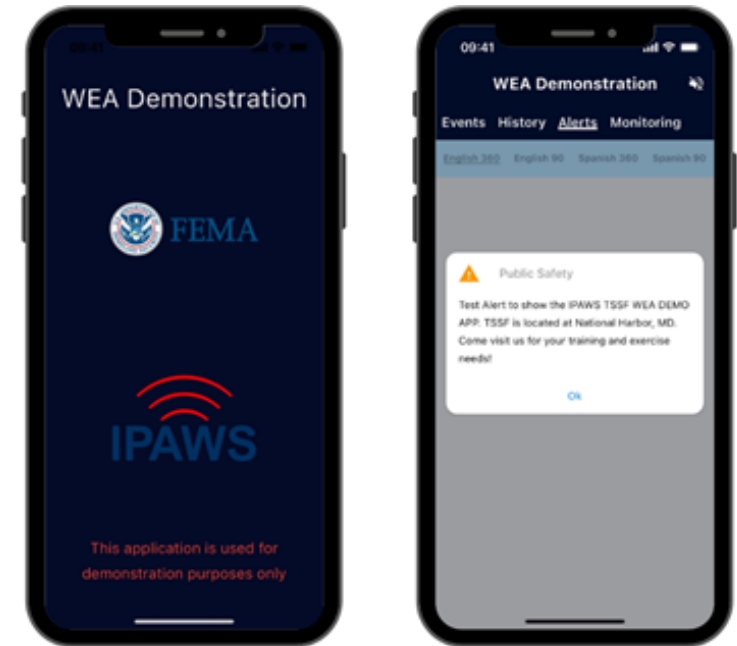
09:41

WEA Demonstration

FEMA

IPAWS

This application is used for demonstration purposes only

09:41

WEA Demonstration

Events History Alerts Monitoring

English 360 English 90 Spanish 360 Spanish 90

Public Safety

Test Alert to show the IPAWS TSSF WEA DEMO APP. TSSF is located at National Harbor, MD. Come visit us for your training and exercise needs!

Ok